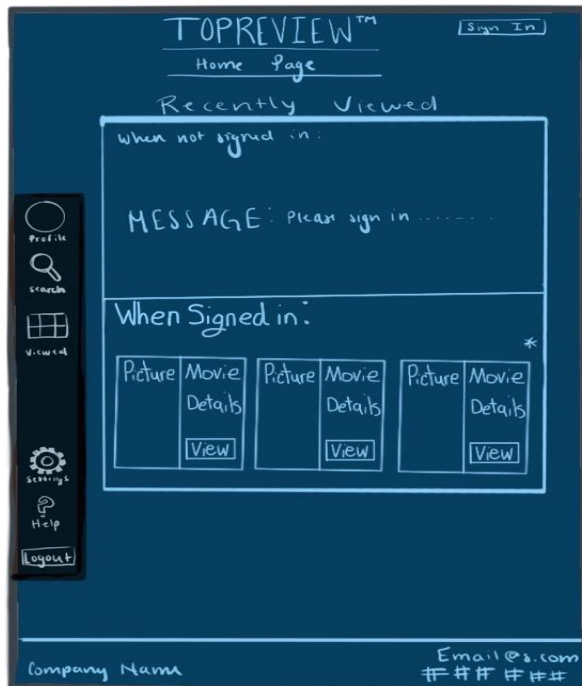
TOPREVIEW™

Sign In

Home Page

Recently Viewed

When not signed in:

MESSAGE: Please sign in .......

When Signed in:

*

| Picture | Movie Details View |
|---|---|

| Picture | Movie Details View |
|---|---|

| Picture | Movie Details View |
|---|---|

Profile

Search

Viewed

Settings

Help

Logout

Company Name

Email@s.com

###-###